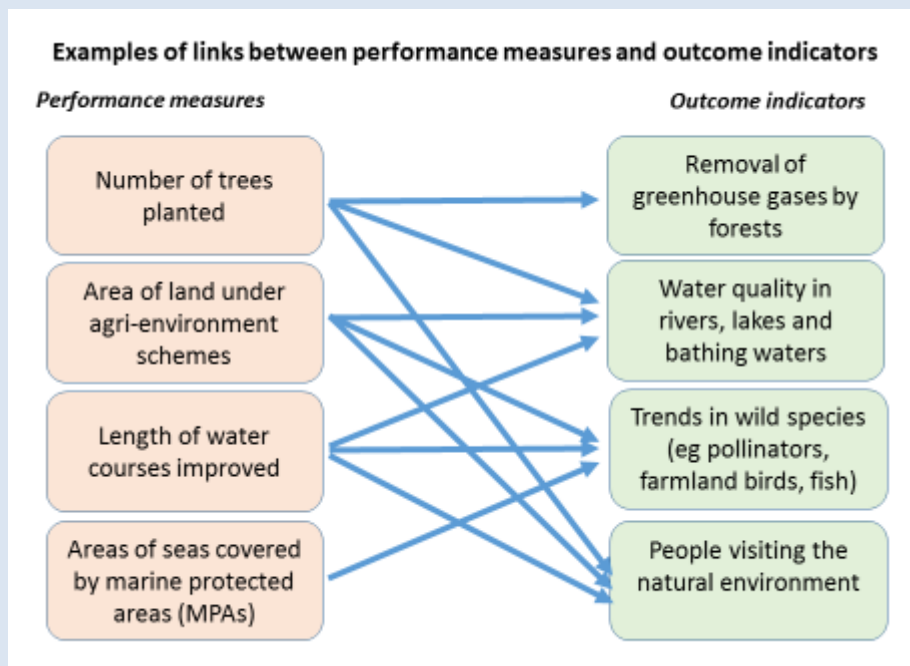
Examples of links between performance measures and outcome indicators

*Performance measures*

*Outcome indicators*

Number of trees planted

Area of land under agri-environment schemes

Length of water courses improved

Areas of seas covered by marine protected areas (MPAs)

Removal of greenhouse gases by forests

Water quality in rivers, lakes and bathing waters

Trends in wild species (eg pollinators, farmland birds, fish)

People visiting the natural environment